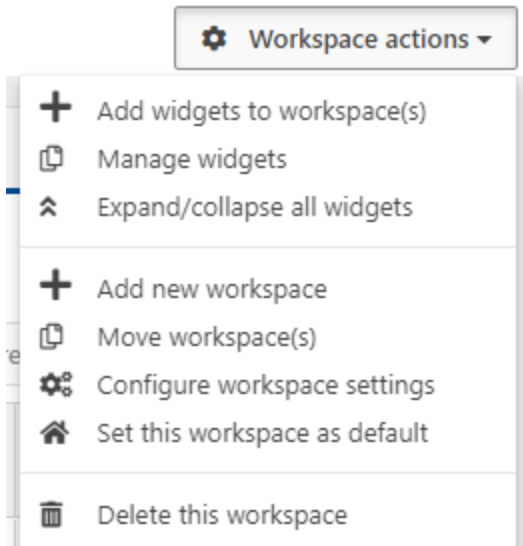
Workspace actions

Add widgets to workspace(s)
Manage widgets
Expand/collapse all widgets

Add new workspace
Move workspace(s)
Configure workspace settings
Set this workspace as default

Delete this workspace